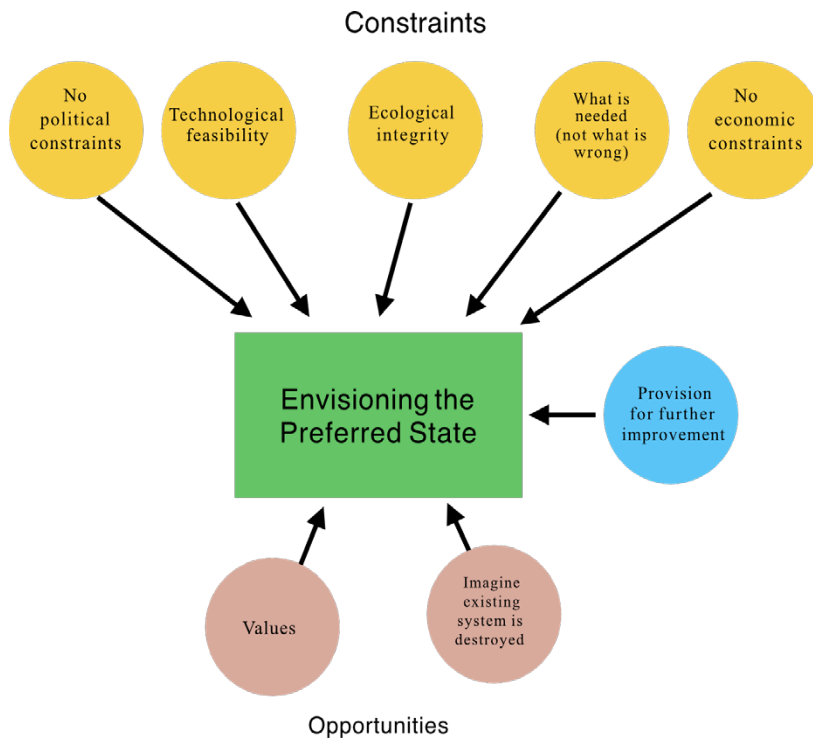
Constraints

No political constraints

Technological feasibility

Ecological integrity

What is needed (not what is wrong)

No economic constraints

Envisioning the Preferred State

Provision for further improvement

Values

Imagine existing system is destroyed

Opportunities